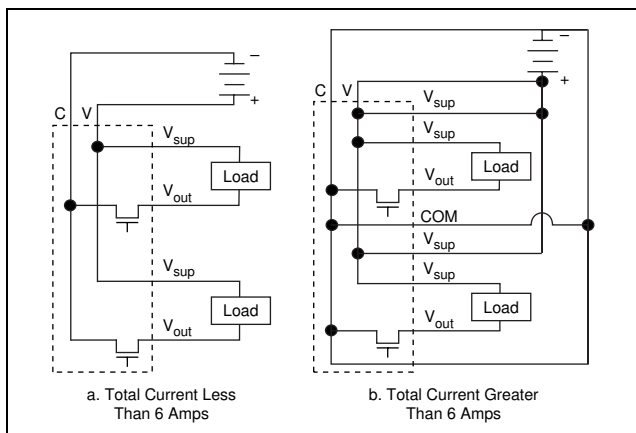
–
+
C V
$V_{sup}$
Load
$V_{out}$
$V_{sup}$
Load
$V_{out}$
a. Total Current Less Than 6 Amps

–
+
C V
$V_{sup}$
$V_{sup}$
Load
$V_{out}$
COM
$V_{sup}$
$V_{sup}$
Load
$V_{out}$
b. Total Current Greater Than 6 Amps